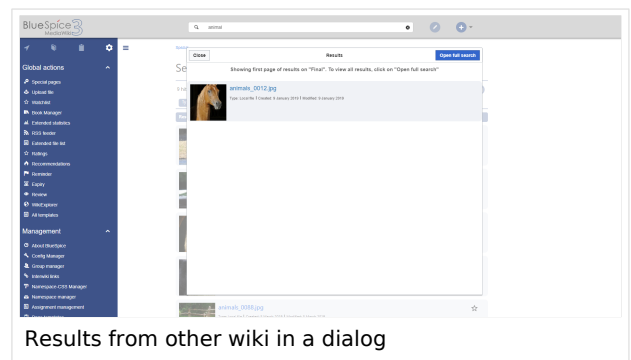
BlueSpice 3 MediaWiki

animal

Global actions

Special pages
Upload file
Watchlist
Book Manager
Extended statistics
RSS feeder
Extended file list
Ratings
Recommendations
Reminder
Expiry
Review
WikiExplorer
All templates

Management

About BlueSpice
Config Manager
Group manager
Interwiki links
Namespace CSS Manager
Namespace manager
Assignment management

Se

Close

Results

Open full search

Showing first page of results on "Final". To view all results, click on "Open full search"

animals_0012.jpg

Type: Local file | Created: 9 January 2018 | Modified: 9 January 2018

animals_0008.jpg

Results from other wiki in a dialog